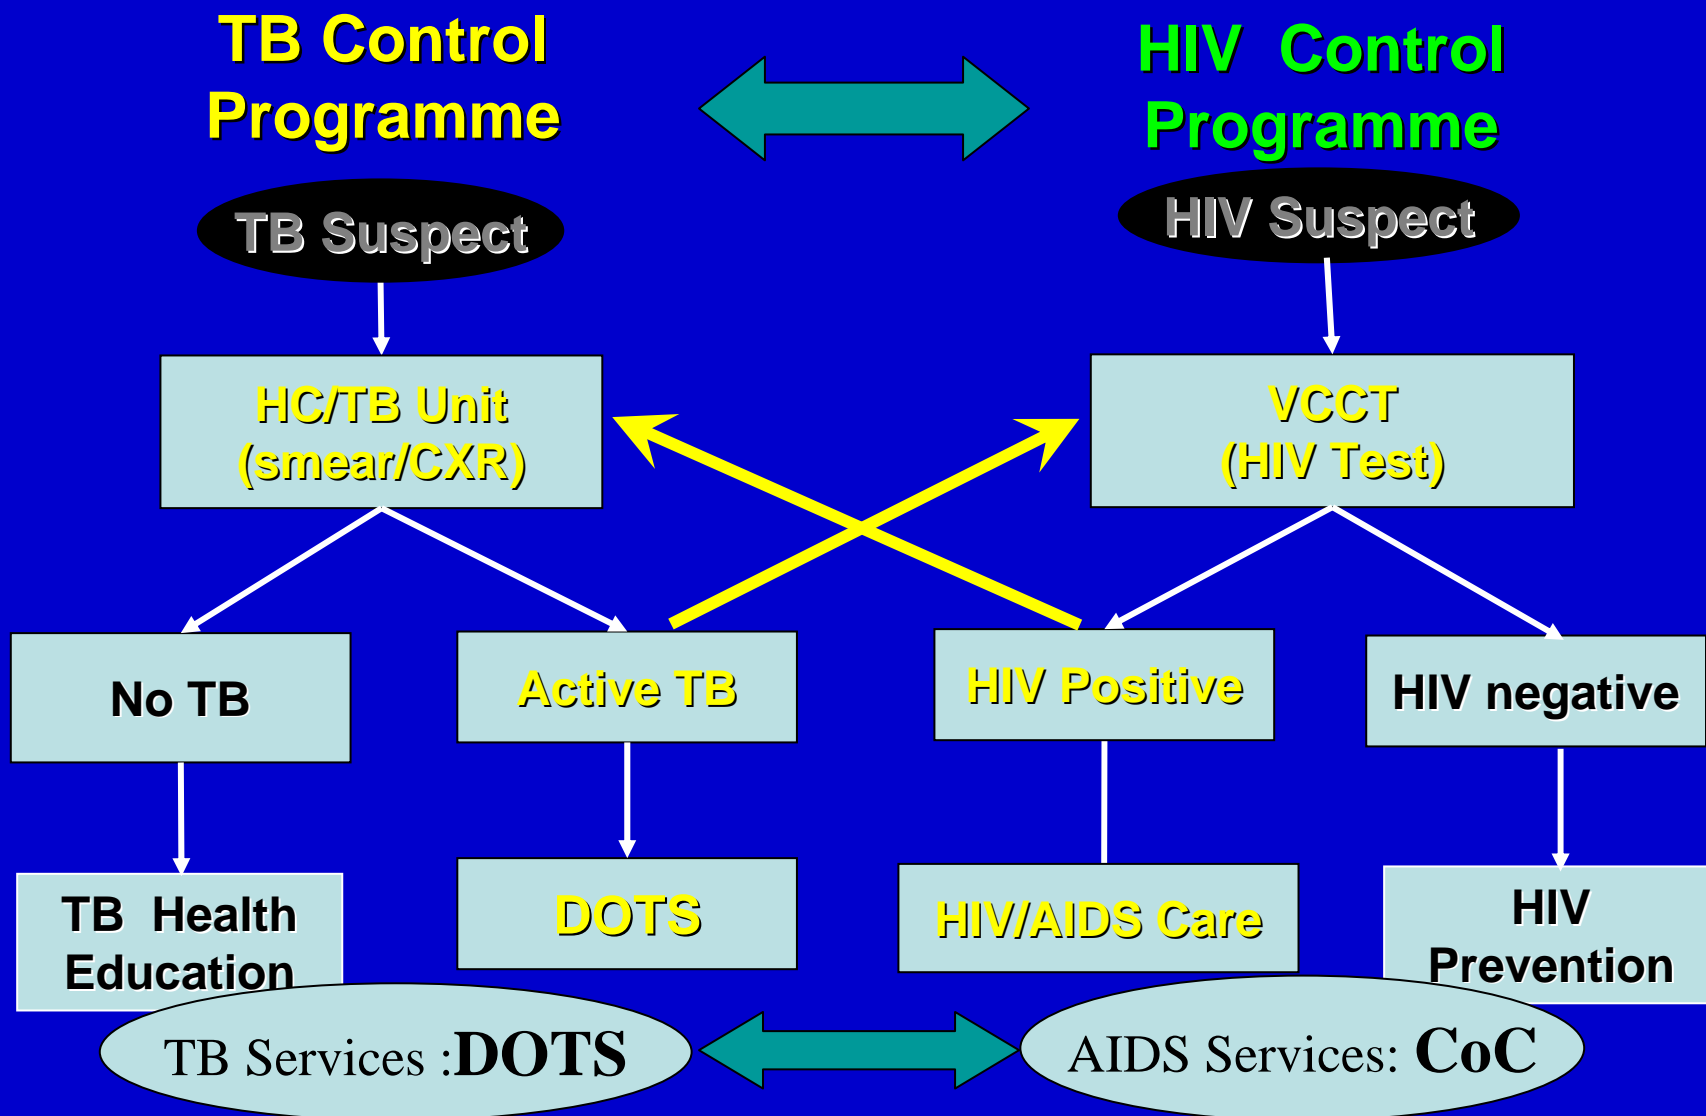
TB Control Programme

HIV Control Programme

TB Suspect

HIV Suspect

HC/TB Unit (smear/CXR)

VCCT (HIV Test)

No TB

Active TB

HIV Positive

HIV negative

TB Health Education

DOTS

HIV/AIDS Care

HIV Prevention

TB Services :DOTS

AIDS Services: CoC